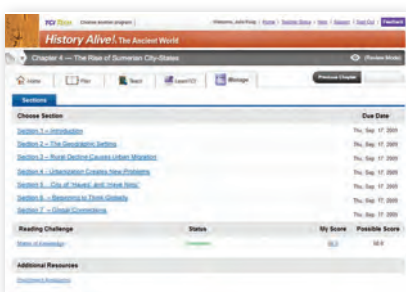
TCI Teachers' Curriculum Institute | Choose another program | Welcome, Julie Rose | Home | Student Status | Help | Support | Sign Out

History Alive! The Ancient World

Chapter 4 — The Rise of Sumerian City-States

(Review Mode)

Home | Plan | Teach | Learn | Manage

Previous Chapter

Sections

| Choose Section | | | Due Date |
|---|---|---|---|
| Section 1 – Introduction | | | Thu, Sep. 17, 2009 |
| Section 2 – The Geographic Setting | | | Thu, Sep. 17, 2009 |
| Section 3 – Rural Decline Causes Urban Migration | | | Thu, Sep. 17, 2009 |
| Section 4 – Urbanization Creates New Problems | | | Thu, Sep. 17, 2009 |
| Section 5 – City of 'Haves' and 'Have Nots' | | | Thu, Sep. 17, 2009 |
| Section 6 – Beginning to Think Globally | | | Thu, Sep. 17, 2009 |
| Section 7 – Global Connections | | | Thu, Sep. 17, 2009 |
| Reading Challenge | Status | My Score | Possible Score |
| Mastery of Knowledge | Completed | 50.0 | 50.0 |

Additional Resources

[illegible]